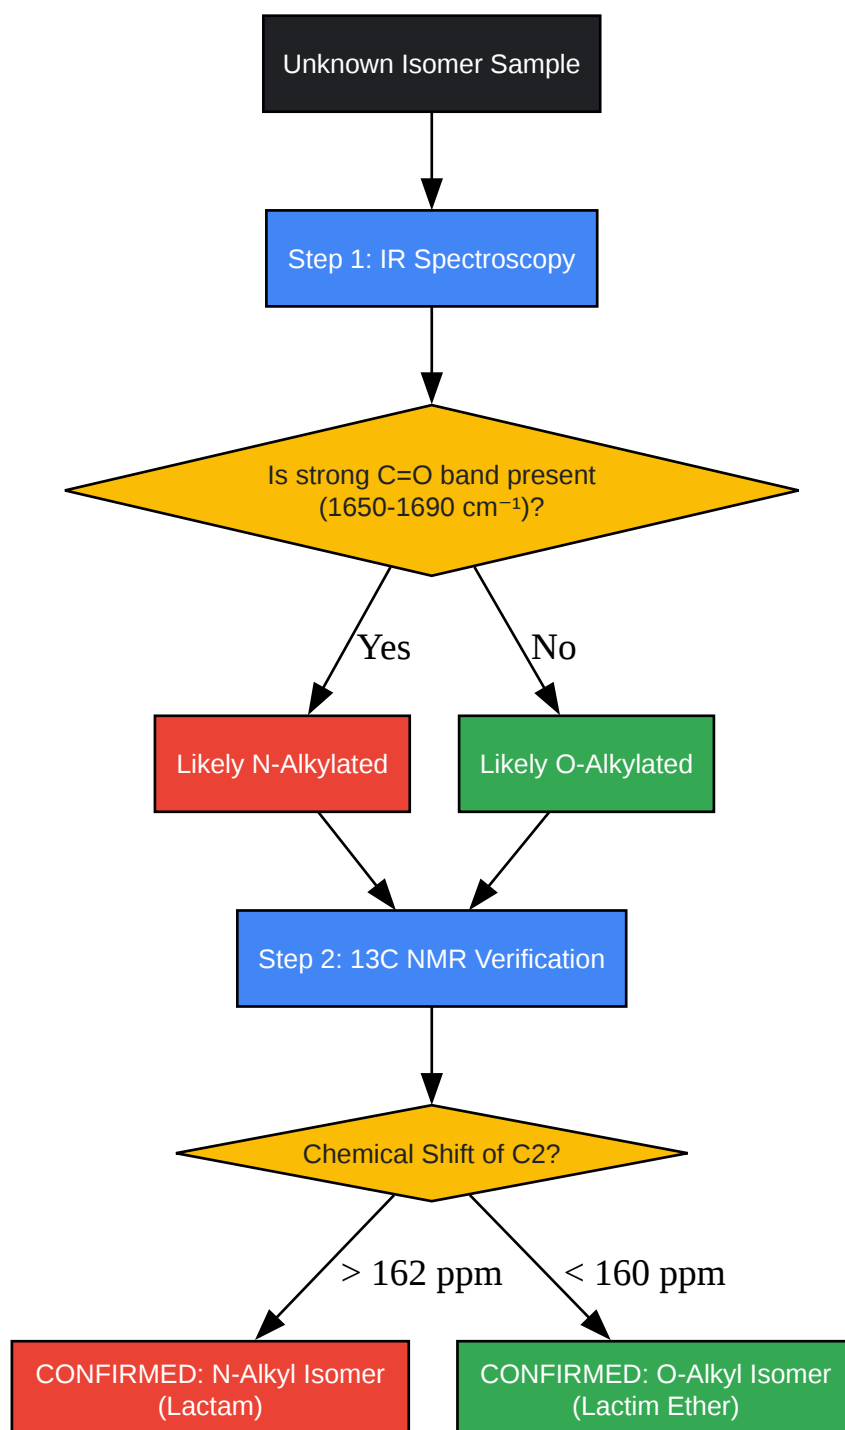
Unknown Isomer Sample

Step 1: IR Spectroscopy

Is strong C=O band present (1650-1690 cm⁻¹)?

Yes

No

Likely N-Alkylated

Likely O-Alkylated

Step 2: 13C NMR Verification

Chemical Shift of C2?

> 162 ppm

< 160 ppm

CONFIRMED: N-Alkyl Isomer (Lactam)

CONFIRMED: O-Alkyl Isomer (Lactim Ether)